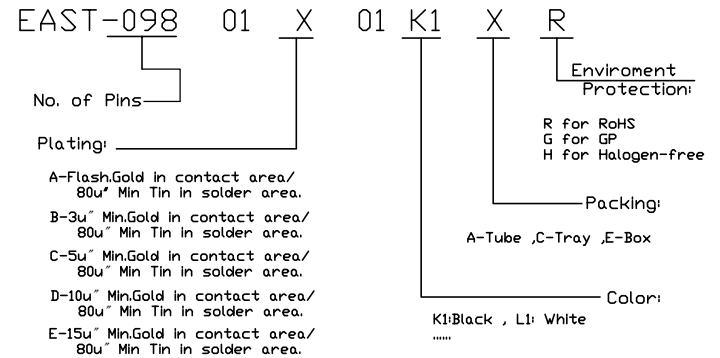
EAST-098 01 X 01 K1 X R

No. of Pins

Enviroment Protection:

R for RoHS
G for GP
H for Halogen-free

Plating:

A-Flash.Gold in contact area/ 80u" Min Tin in solder area.

B-3u" Min.Gold in contact area/ 80u" Min Tin in solder area.

C-5u" Min.Gold in contact area/ 80u" Min Tin in solder area.

D-10u" Min.Gold in contact area/ 80u" Min Tin in solder area.

E-15u" Min.Gold in contact area/ 80u" Min Tin in solder area.

Packing:

A-Tube ,C-Tray ,E-Box

Color:

K1:Black , L1: White
......